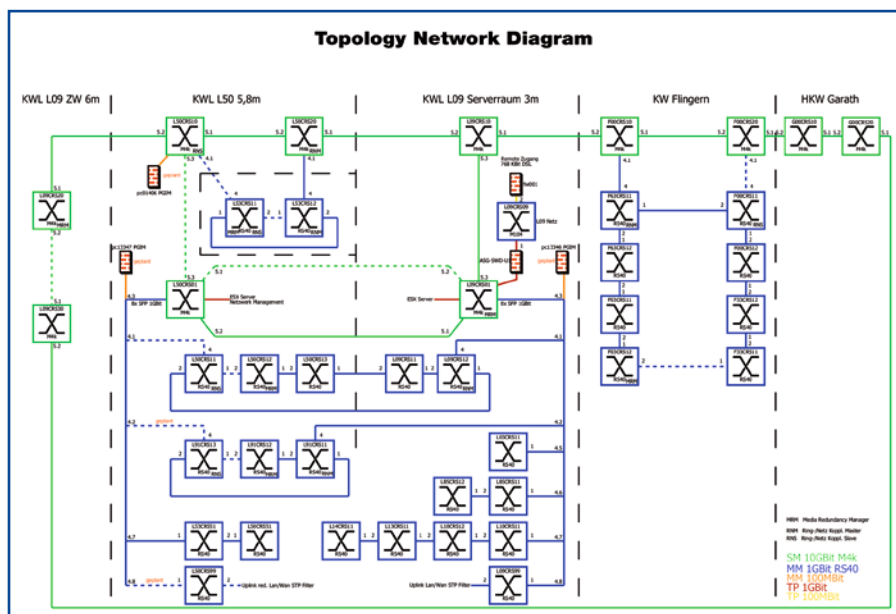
Topology Network Diagram

KWL L09 ZW 6m

KWL L50 5,8m

KWL L09 Serverraum 3m

KW Flingern

HKW Garath

L50CRS10

L50CRS20

L09CRS10

F00CRS10

F00CRS20

G00CRS10

G00CRS20

L09CRS20

L09CRS30

L51CRS11

L51CRS12

L09CRG09

L50CRS01

L09CRS01

ESX Server Network Management

ESX Server

L09 Netz

Remote Zugang 768 KBit DSL

pc01406 MGM

pc13347 PGM

pc13346 PGM

6x SFP 1GBit

F61CRS11

F00CRS11

F63CRS12

F00CRS12

F51CRS11

F32CRS12

F52CRS11

F32CRS11

L50CRS11

L50CRS12

L50CRS13

L09CRS11

L40CRS12

L91CRS13

L91CRS12

L91CRS11

L03CRS11

L85CRS12

L85CRS11

L53CRS11

L50CRS51

L14CRS11

L13CRS11

L10CRS12

L10CRS11

L50CRS99

L09CRS99

Uplink red. Lan/Wan STP Filter

Uplink Lan/Wan STP Filter

MRM Media Redundancy Manager

RNM Ring-(Netz) Koppl. Master

RNS Ring-(Netz) Koppl. Slave

SM 10GBit M4k

MM 1GBit RS40

MM 100MBit

TP 1GBit

TP 100MBit